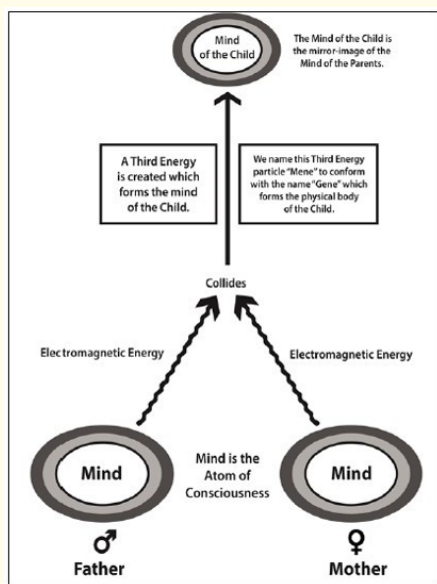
Mind of the Child

The Mind of the Child is the mirror-image of the Mind of the Parents.

A Third Energy is created which forms the mind of the Child.

We name this Third Energy particle "Mene" to conform with the name "Gene" which forms the physical body of the Child.

Collides

Electromagnetic Energy

Electromagnetic Energy

Mind

Mind is the Atom of Consciousness

Mind

♂
Father

♀
Mother